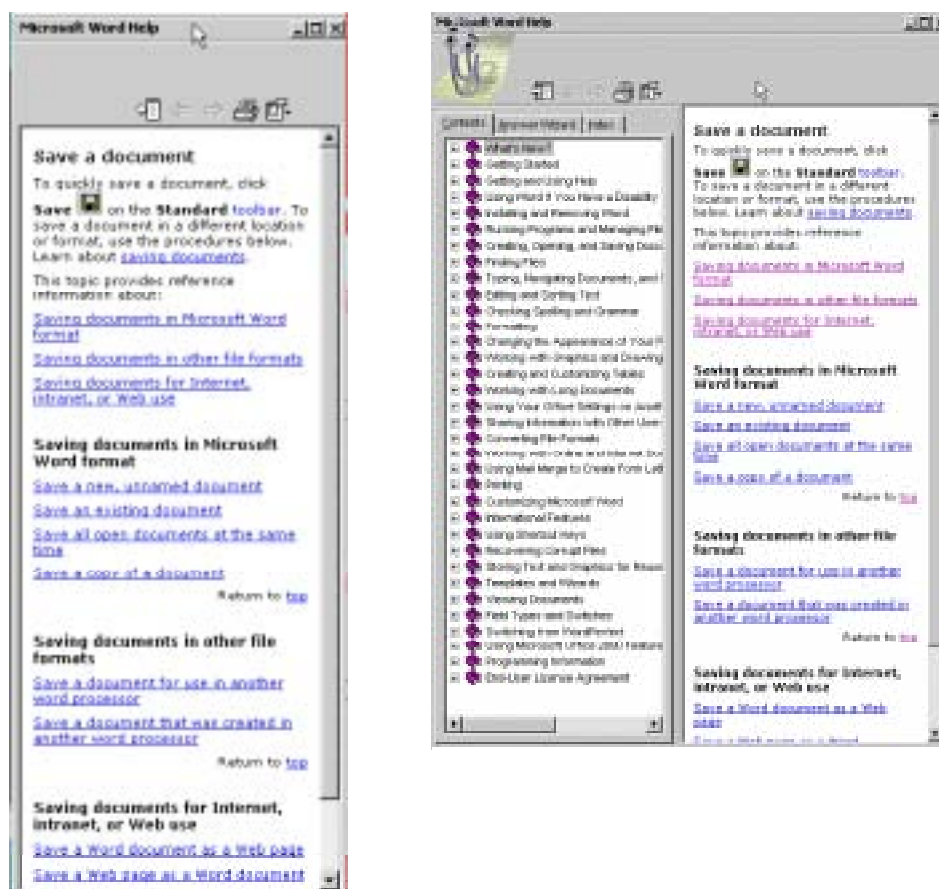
Microsoft Word Help

Save a document

To quickly save a document, click Save on the Standard toolbar. To save a document in a different location or format, use the procedures below. Learn about saving documents.

This topic provides reference information about:

Saving documents in Microsoft Word format

Saving documents in other file formats

Saving documents for Internet, intranet, or Web use

Saving documents in Microsoft Word format

Save a new, unnamed document

Save an existing document

Save all open documents at the same time

Save a copy of a document

Return to top

Saving documents in other file formats

Save a document for use in another word processor

Save a document that was created in another word processor

Return to top

Saving documents for Internet, intranet, or Web use

Save a Word document as a Web page

Save a Web page as a Word document

Microsoft Word Help

Contents | Answer Wizard | Index

What's New?
Getting Started
Getting and Using Help
Using Word If You Have a Disability
Installing and Removing Word
Running Programs and Managing File
Creating, Opening, and Saving Docu
Finding Files
Typing, Navigating Documents, and S
Editing and Sorting Text
Checking Spelling and Grammar
Formatting
Changing the Appearance of Your P
Working with Graphics and Drawing
Creating and Customizing Tables
Working with Long Documents
Using Your Office Settings on Anoth
Sharing Information with Other User
Converting File Formats
Working with Online and Internet Doc
Using Mail Merge to Create Form Let
Printing
Customizing Microsoft Word
International Features
Using Shortcut Keys
Recovering Corrupt Files
Storing Text and Graphics for Reuse
Templates and Wizards
Viewing Documents
Field Types and Switches
Switching from WordPerfect
Using Microsoft Office 2000 Feature
Programming Information
End-User License Agreement

Save a document

To quickly save a document, click Save on the Standard toolbar. To save a document in a different location or format, use the procedures below. Learn about saving documents.

This topic provides reference information about:

Saving documents in Microsoft Word format

Saving documents in other file formats

Saving documents for Internet, intranet, or Web use

Saving documents in Microsoft Word format

Save a new, unnamed document

Save an existing document

Save all open documents at the same time

Save a copy of a document

Return to top

Saving documents in other file formats

Save a document for use in another word processor

Save a document that was created in another word processor

Return to top

Saving documents for Internet, intranet, or Web use

Save a Word document as a Web page

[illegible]